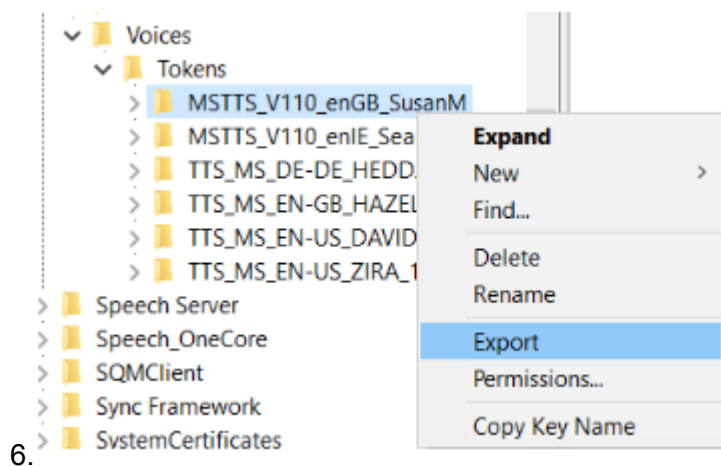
Voices
Tokens
MSTTS_V110_enGB_SusanM
MSTTS_V110_enIE_Sea
TTS_MS_DE-DE_HEDD
TTS_MS_EN-GB_HAZEL
TTS_MS_EN-US_DAVID
TTS_MS_EN-US_ZIRA_1
Speech Server
Speech_OneCore
SQMClient
Sync Framework
SystemCertificates

Expand
New
Find...
Delete
Rename
Export
Permissions...
Copy Key Name

6.